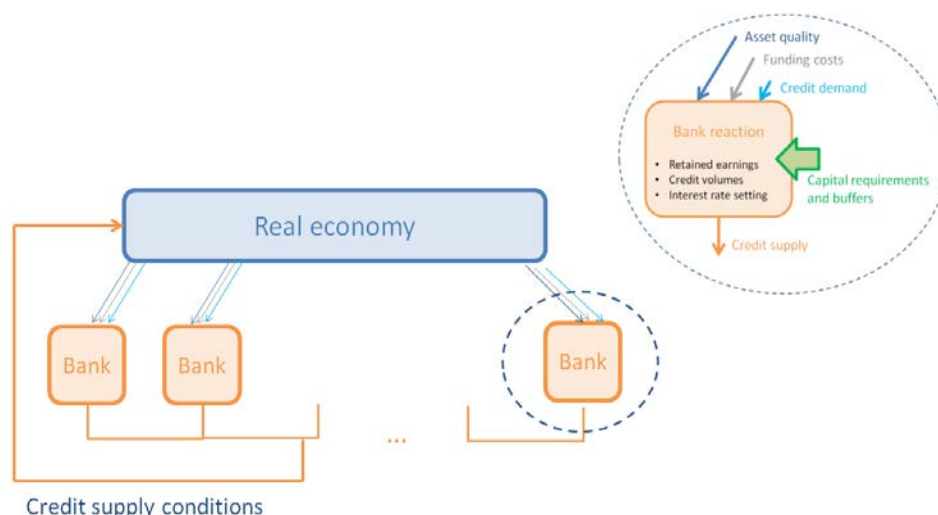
Asset quality
Funding costs
Credit demand
Bank reaction
• Retained earnings
• Credit volumes
• Interest rate setting
Capital requirements and buffers
Credit supply

Real economy

Bank
Bank
...
Bank

Credit supply conditions